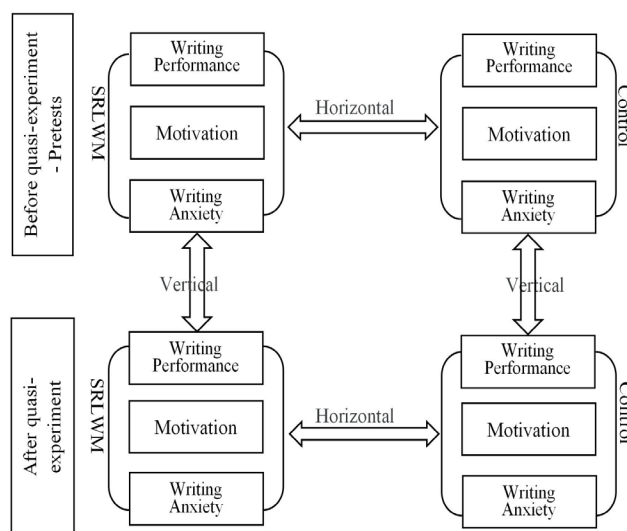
Before quasi-experiment - Pretests

SRLWM

Writing Performance

Motivation

Writing Anxiety

Horizontal

Control

Writing Performance

Motivation

Writing Anxiety

Vertical

Vertical

After quasi-experiment

SRLWM

Writing Performance

Motivation

Writing Anxiety

Horizontal

Control

Writing Performance

Motivation

Writing Anxiety